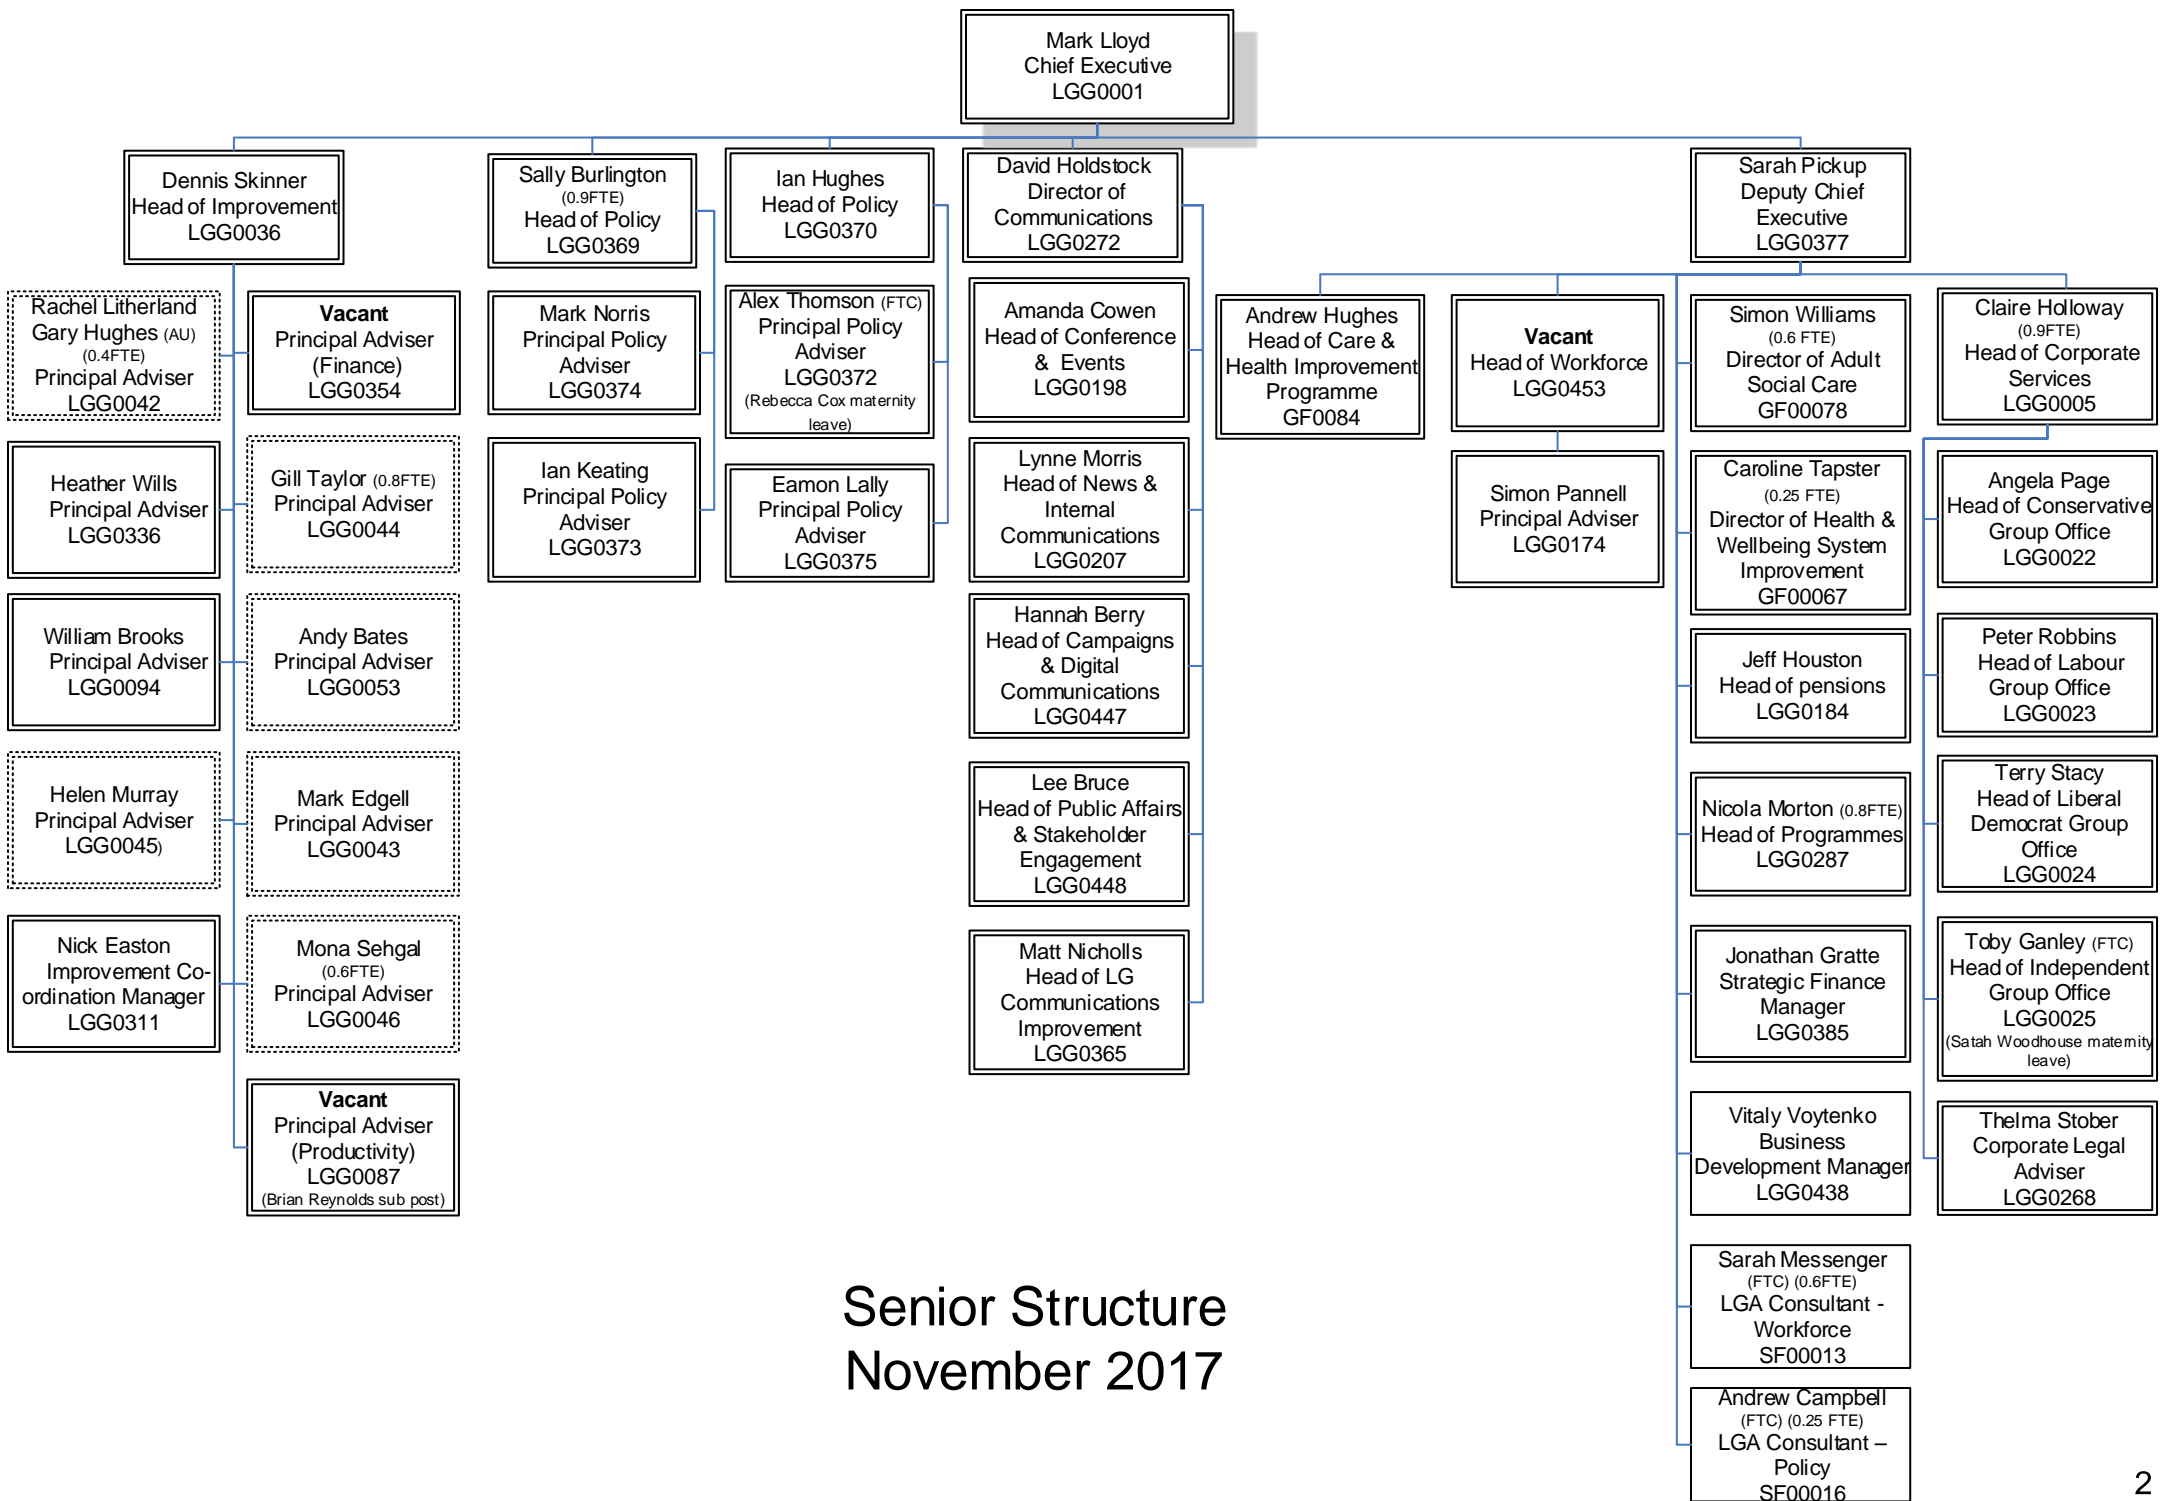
Mark Lloyd
Chief Executive
LGG0001

Dennis Skinner
Head of Improvement
LGG0036

Rachel Litherland
Gary Hughes (AU)
(0.4FTE)
Principal Adviser
LGG0042

Vacant
Principal Adviser
(Finance)
LGG0354

Heather Wills
Principal Adviser
LGG0336

Gill Taylor (0.8FTE)
Principal Adviser
LGG0044

William Brooks
Principal Adviser
LGG0094

Andy Bates
Principal Adviser
LGG0053

Helen Murray
Principal Adviser
LGG0045)

Mark Edgell
Principal Adviser
LGG0043

Nick Easton
Improvement Co-ordination Manager
LGG0311

Mona Sehgal
(0.6FTE)
Principal Adviser
LGG0046

Vacant
Principal Adviser
(Productivity)
LGG0087
(Brian Reynolds sub post)

Sally Burlington
(0.9FTE)
Head of Policy
LGG0369

Mark Norris
Principal Policy Adviser
LGG0374

Ian Keating
Principal Policy Adviser
LGG0373

Ian Hughes
Head of Policy
LGG0370

Alex Thomson (FTC)
Principal Policy Adviser
LGG0372
(Rebecca Cox maternity leave)

Eamon Lally
Principal Policy Adviser
LGG0375

David Holdstock
Director of Communications
LGG0272

Amanda Cowen
Head of Conference & Events
LGG0198

Lynne Morris
Head of News & Internal Communications
LGG0207

Hannah Berry
Head of Campaigns & Digital Communications
LGG0447

Lee Bruce
Head of Public Affairs & Stakeholder Engagement
LGG0448

Matt Nicholls
Head of LG Communications Improvement
LGG0365

Sarah Pickup
Deputy Chief Executive
LGG0377

Andrew Hughes
Head of Care & Health Improvement Programme
GF0084

Vacant
Head of Workforce
LGG0453

Simon Pannell
Principal Adviser
LGG0174

Simon Williams
(0.6 FTE)
Director of Adult Social Care
GF00078

Caroline Tapster
(0.25 FTE)
Director of Health & Wellbeing System Improvement
GF00067

Jeff Houston
Head of pensions
LGG0184

Nicola Morton (0.8FTE)
Head of Programmes
LGG0287

Jonathan Gratte
Strategic Finance Manager
LGG0385

Vitaly Voytenko
Business Development Manager
LGG0438

Sarah Messenger
(FTC) (0.6FTE)
LGA Consultant - Workforce
SF00013

Andrew Campbell
(FTC) (0.25 FTE)
LGA Consultant – Policy
SF00016

Claire Holloway
(0.9FTE)
Head of Corporate Services
LGG0005

Angela Page
Head of Conservative Group Office
LGG0022

Peter Robbins
Head of Labour Group Office
LGG0023

Terry Stacy
Head of Liberal Democrat Group Office
LGG0024

Toby Ganley (FTC)
Head of Independent Group Office
LGG0025
(Satah Woodhouse maternity leave)

Thelma Stober
Corporate Legal Adviser
LGG0268

Senior Structure
November 2017

2